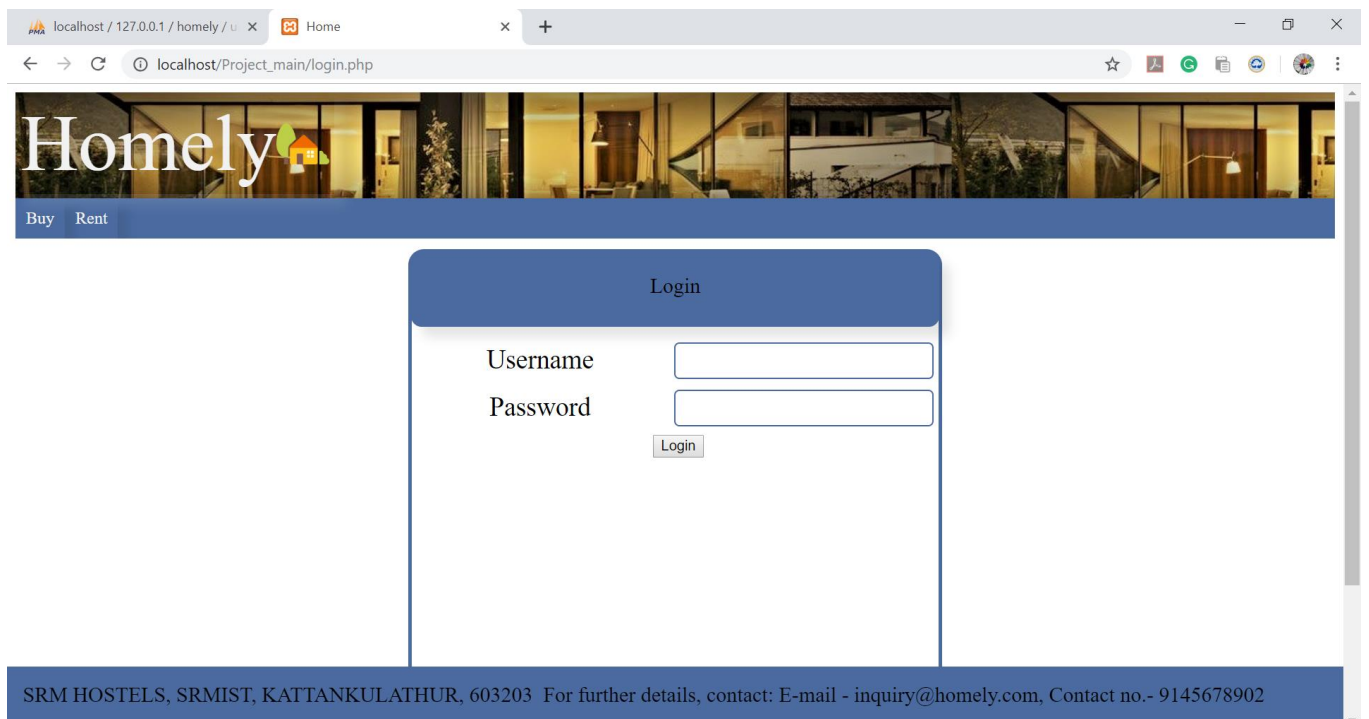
localhost / 127.0.0.1 / homely / u
Home
localhost/Project_main/login.php

Homely

Buy Rent

Login

Username

Password

Login

SRM HOSTELS, SRMIST, KATTANKULATHUR, 603203 For further details, contact: E-mail - inquiry@homely.com, Contact no.- 9145678902